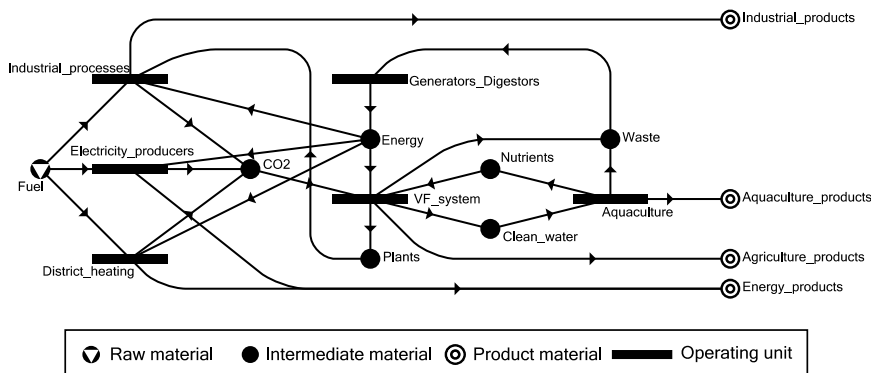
Industrial_products
Industrial_processes
Generators_Digestors
Energy
Waste
Electricity_producers
Nutrients
Fuel
CO2
VF_system
Aquaculture
Aquaculture_products
Clean_water
District_heating
Plants
Agriculture_products
Energy_products

Raw material
Intermediate material
Product material
Operating unit